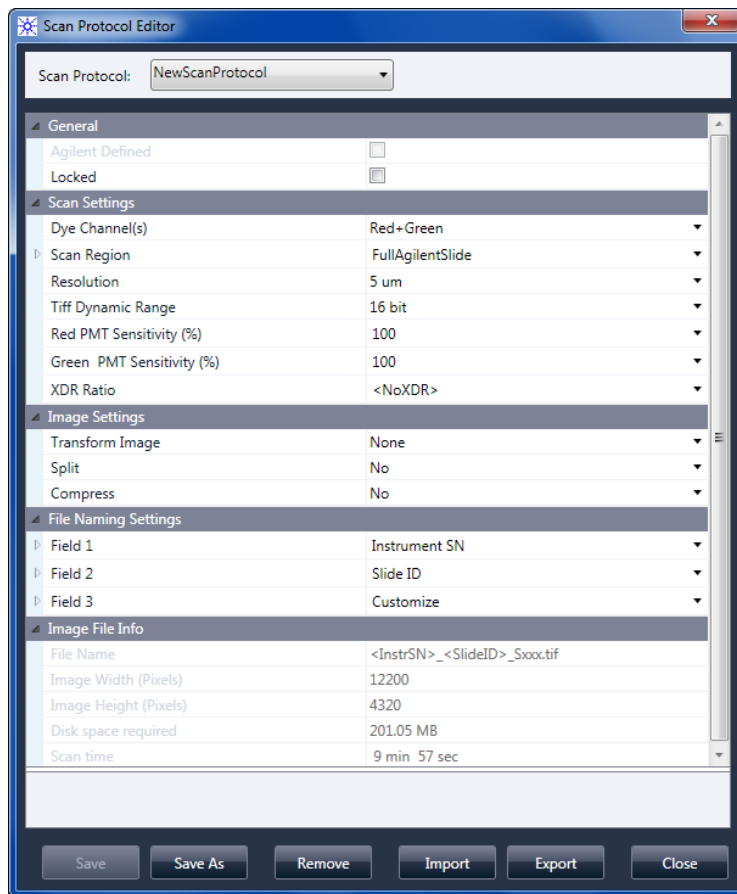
Scan Protocol Editor

Scan Protocol: NewScanProtocol

General

| | |
|---|---|
| Agilent Defined | |
| Locked | |

Scan Settings

| | |
|---|---|
| Dye Channel(s) | Red+Green |
| Scan Region | FullAgilentSlide |
| Resolution | 5 um |
| Tiff Dynamic Range | 16 bit |
| Red PMT Sensitivity (%) | 100 |
| Green PMT Sensitivity (%) | 100 |
| XDR Ratio | <NoXDR> |

Image Settings

| | |
|---|---|
| Transform Image | None |
| Split | No |
| Compress | No |

File Naming Settings

| | |
|---|---|
| Field 1 | Instrument SN |
| Field 2 | Slide ID |
| Field 3 | Customize |

Image File Info

| | |
|---|---|
| File Name | <InstrSN>_<SlideID>_Sxxx.tif |
| Image Width (Pixels) | 12200 |
| Image Height (Pixels) | 4320 |
| Disk space required | 201.05 MB |
| Scan time | 9 min 57 sec |

Save Save As Remove Import Export Close